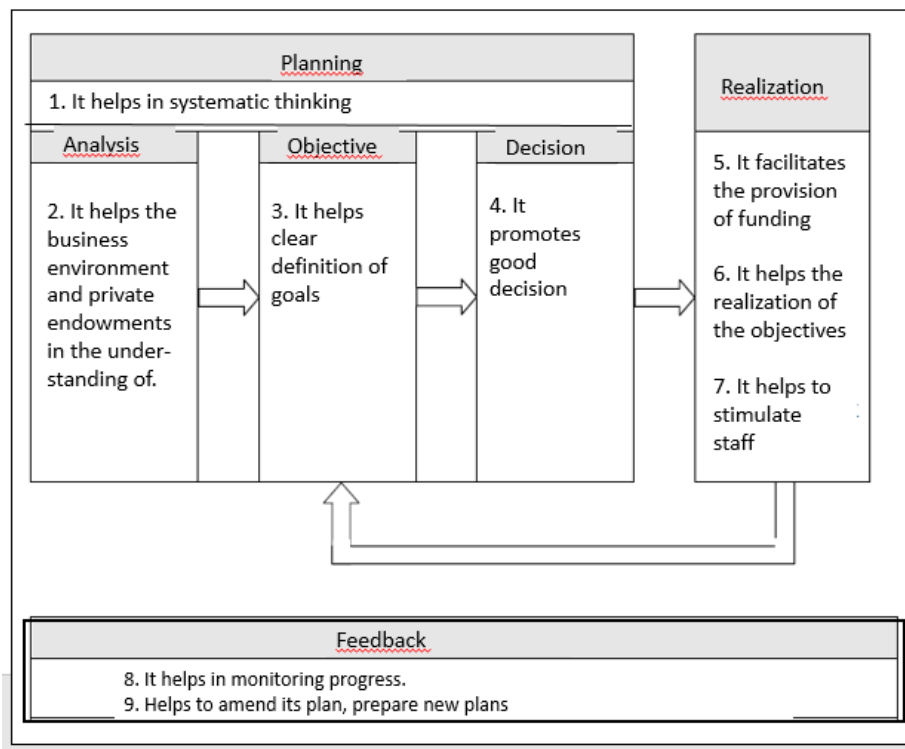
Planning

1. It helps in systematic thinking

Analysis

2. It helps the business environment and private endowments in the understanding of.

Objective

3. It helps clear definition of goals

Decision

4. It promotes good decision

Realization

5. It facilitates the provision of funding

6. It helps the realization of the objectives

7. It helps to stimulate staff

Feedback

8. It helps in monitoring progress.
9. Helps to amend its plan, prepare new plans